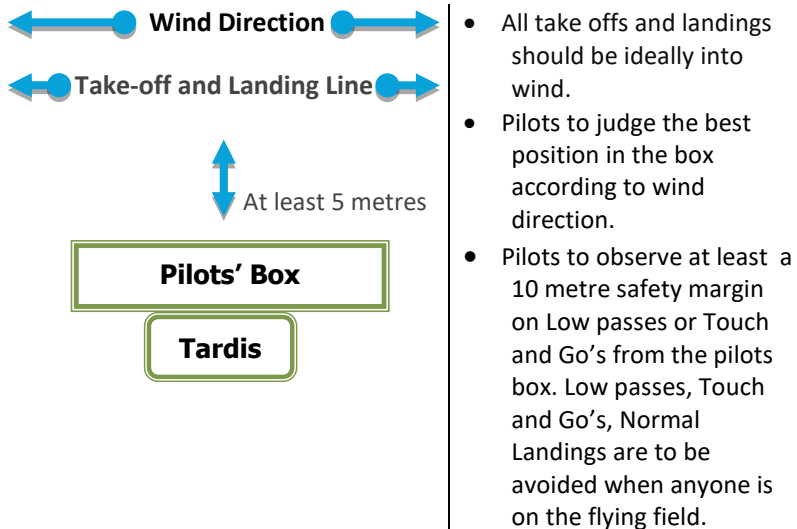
Wind Direction

Take-off and Landing Line

At least 5 metres

Pilots' Box

Tardis

- All take offs and landings should be ideally into wind.
- Pilots to judge the best position in the box according to wind direction.
- Pilots to observe at least a 10 metre safety margin on Low passes or Touch and Go's from the pilots box. Low passes, Touch and Go's, Normal Landings are to be avoided when anyone is on the flying field.